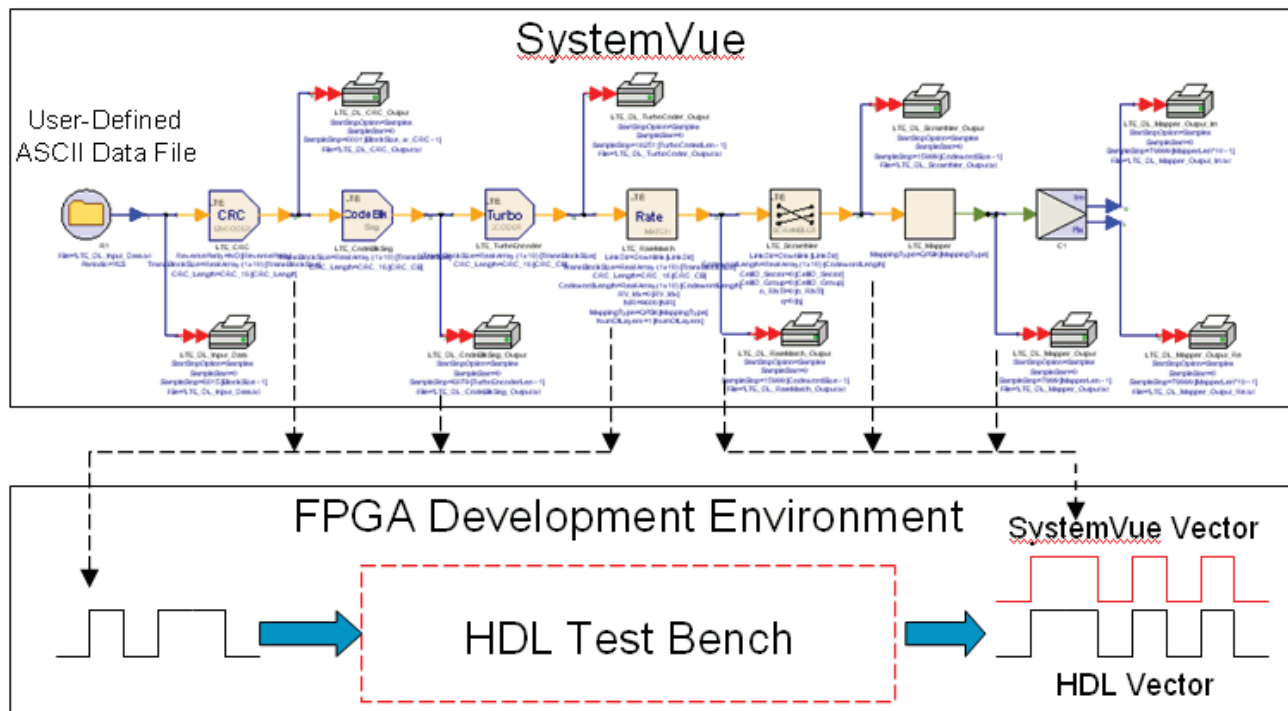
SystemVue

User-Defined ASCII Data File

R1
File=LTE_DL_Input_Data.txt

LTE CRC
ENCODER
LTE_CRC

LTE CodeBlk
Seg
LTE_CodeBlkSeg

LTE Turbo
ENCODER
LTE_TurboEncoder

LTE Rate
MATCH
LTE_RateMatch

LTE
SCRAMBLER
LTE_Scrambler

LTE_Mapper

C1

LTE_DL_CRC_Output
File=LTE_DL_CRC_Output.txt

LTE_DL_TurboCoder_Output
File=LTE_DL_TurboCoder_Output.txt

LTE_DL_Scrambler_Output
File=LTE_DL_Scrambler_Output.txt

LTE_DL_Mapper_Output_Im
File=LTE_DL_Mapper_Output_Im.txt

LTE_DL_Input_Data
File=LTE_DL_Input_Data.txt

LTE_DL_CodeBlkSeg_Output
File=LTE_DL_CodeBlkSeg_Output.txt

LTE_DL_RateMatch_Output
File=LTE_DL_RateMatch_Output.txt

LTE_DL_Mapper_Output
File=LTE_DL_Mapper_Output.txt

LTE_DL_Mapper_Output_Re
File=LTE_DL_Mapper_Output_Re.txt

FPGA Development Environment

SystemVue Vector

HDL Test Bench

HDL Vector